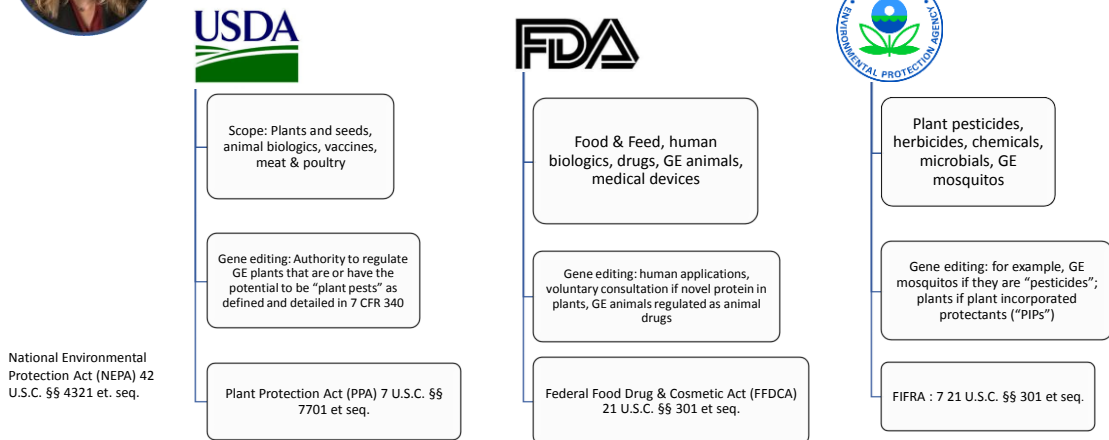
USDA

FDA

ENVIRONMENTAL PROTECTION AGENCY

Scope: Plants and seeds, animal biologics, vaccines, meat & poultry

Gene editing: Authority to regulate GE plants that are or have the potential to be "plant pests" as defined and detailed in 7 CFR 340

Plant Protection Act (PPA) 7 U.S.C. §§ 7701 et seq.

Food & Feed, human biologics, drugs, GE animals, medical devices

Gene editing: human applications, voluntary consultation if novel protein in plants, GE animals regulated as animal drugs

Federal Food Drug & Cosmetic Act (FFDCA) 21 U.S.C. §§ 301 et seq.

Plant pesticides, herbicides, chemicals, microbials, GE mosquitos

Gene editing: for example, GE mosquitos if they are "pesticides"; plants if plant incorporated protectants ("PIPs")

FIFRA : 7 21 U.S.C. §§ 301 et seq.

National Environmental Protection Act (NEPA) 42 U.S.C. §§ 4321 et. seq.